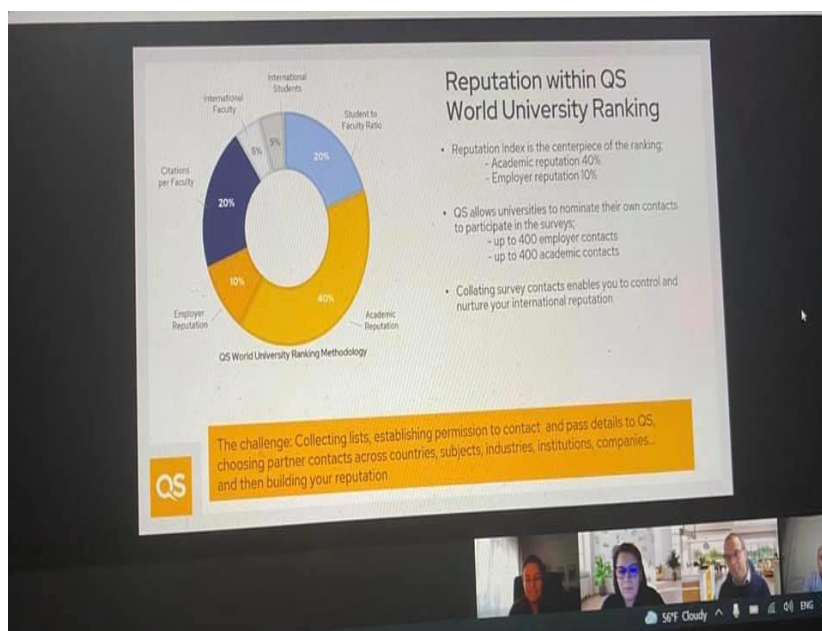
International Students

International Faculty

Student to Faculty Ratio

Citations per Faculty

5%

5%

20%

20%

10%

40%

Employer Reputation

Academic Reputation

QS World University Ranking Methodology

Reputation within QS World University Ranking

• Reputation Index is the centerpiece of the ranking;
- Academic reputation 40%
- Employer reputation 10%

• QS allows universities to nominate their own contacts to participate in the surveys;
- up to 400 employer contacts
- up to 400 academic contacts

• Collating survey contacts enables you to control and nurture your international reputation

The challenge: Collecting lists, establishing permission to contact and pass details to QS, choosing partner contacts across countries, subjects, industries, institutions, companies... and then building your reputation

QS

56°F Cloudy ENG